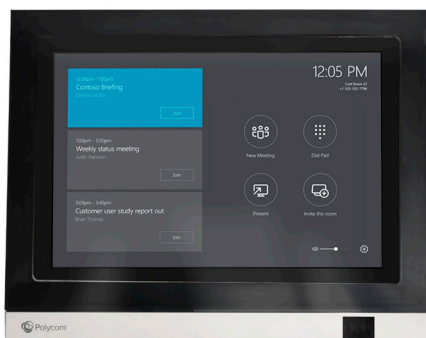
12:00pm - 1:00pm
Contoso Briefing
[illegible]
Join

1:00pm - 3:00pm
Weekly status meeting
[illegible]
Join

3:00pm - 3:45pm
Customer user study report out
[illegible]
Join

12:05 PM
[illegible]
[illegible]

New Meeting

Dial Pad

Present

Invite this room

Polycom